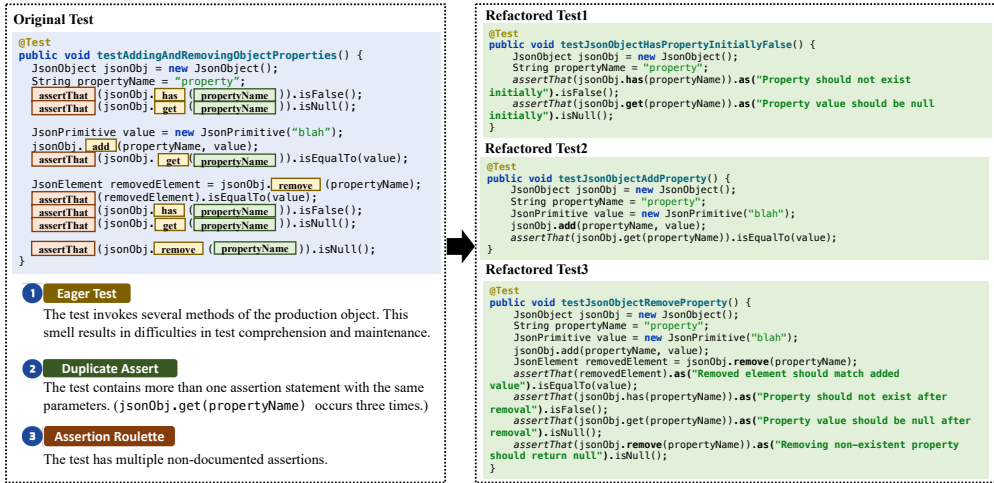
Original Test

@Test
public void testAddingAndRemovingObjectProperties() {
JsonObject jsonObj = new JsonObject();
String propertyName = "property";
assertThat (jsonObj. has (propertyName )).isFalse();
assertThat (jsonObj. get (propertyName )).isNull();

JsonPrimitive value = new JsonPrimitive("blah");
jsonObj. add (propertyName, value);
assertThat (jsonObj. get (propertyName )).isEqualTo(value);

JsonElement removedElement = jsonObj. remove (propertyName);
assertThat (removedElement).isEqualTo(value);
assertThat (jsonObj. has (propertyName )).isFalse();
assertThat (jsonObj. get (propertyName )).isNull();

assertThat (jsonObj. remove (propertyName )).isNull();
}

1 Eager Test
The test invokes several methods of the production object. This smell results in difficulties in test comprehension and maintenance.

2 Duplicate Assert
The test contains more than one assertion statement with the same parameters. (jsonObj.get(propertyName) occurs three times.)

3 Assertion Roulette
The test has multiple non-documented assertions.

Refactored Test1
@Test
public void testJsonObjectHasPropertyInitiallyFalse() {
JsonObject jsonObj = new JsonObject();
String propertyName = "property";
assertThat(jsonObj.has(propertyName)).as("Property should not exist initially").isFalse();
assertThat(jsonObj.get(propertyName)).as("Property value should be null initially").isNull();
}

Refactored Test2
@Test
public void testJsonObjectAddProperty() {
JsonObject jsonObj = new JsonObject();
String propertyName = "property";
JsonPrimitive value = new JsonPrimitive("blah");
jsonObj.add(propertyName, value);
assertThat(jsonObj.get(propertyName)).isEqualTo(value);
}

Refactored Test3
@Test
public void testJsonObjectRemoveProperty() {
JsonObject jsonObj = new JsonObject();
String propertyName = "property";
JsonPrimitive value = new JsonPrimitive("blah");
jsonObj.add(propertyName, value);
JsonElement removedElement = jsonObj.remove(propertyName);
assertThat(removedElement).as("Removed element should match added value").isEqualTo(value);
assertThat(jsonObj.has(propertyName)).as("Property should not exist after removal").isFalse();
assertThat(jsonObj.get(propertyName)).as("Property value should be null after removal").isNull();
assertThat(jsonObj.remove(propertyName)).as("Removing non-existent property should return null").isNull();
}